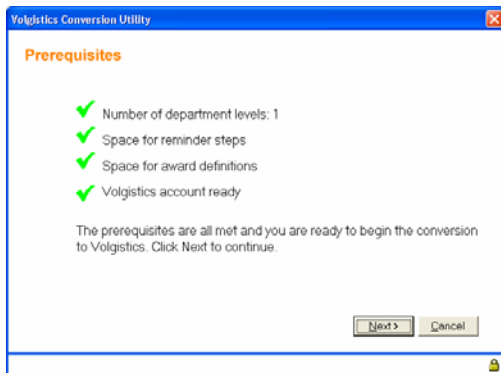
Volgistics Conversion Utility

Prerequisites

Number of department levels: 1

Space for reminder steps

Space for award definitions

Volgistics account ready

The prerequisites are all met and you are ready to begin the conversion to Volgistics. Click Next to continue.

Next >

Cancel